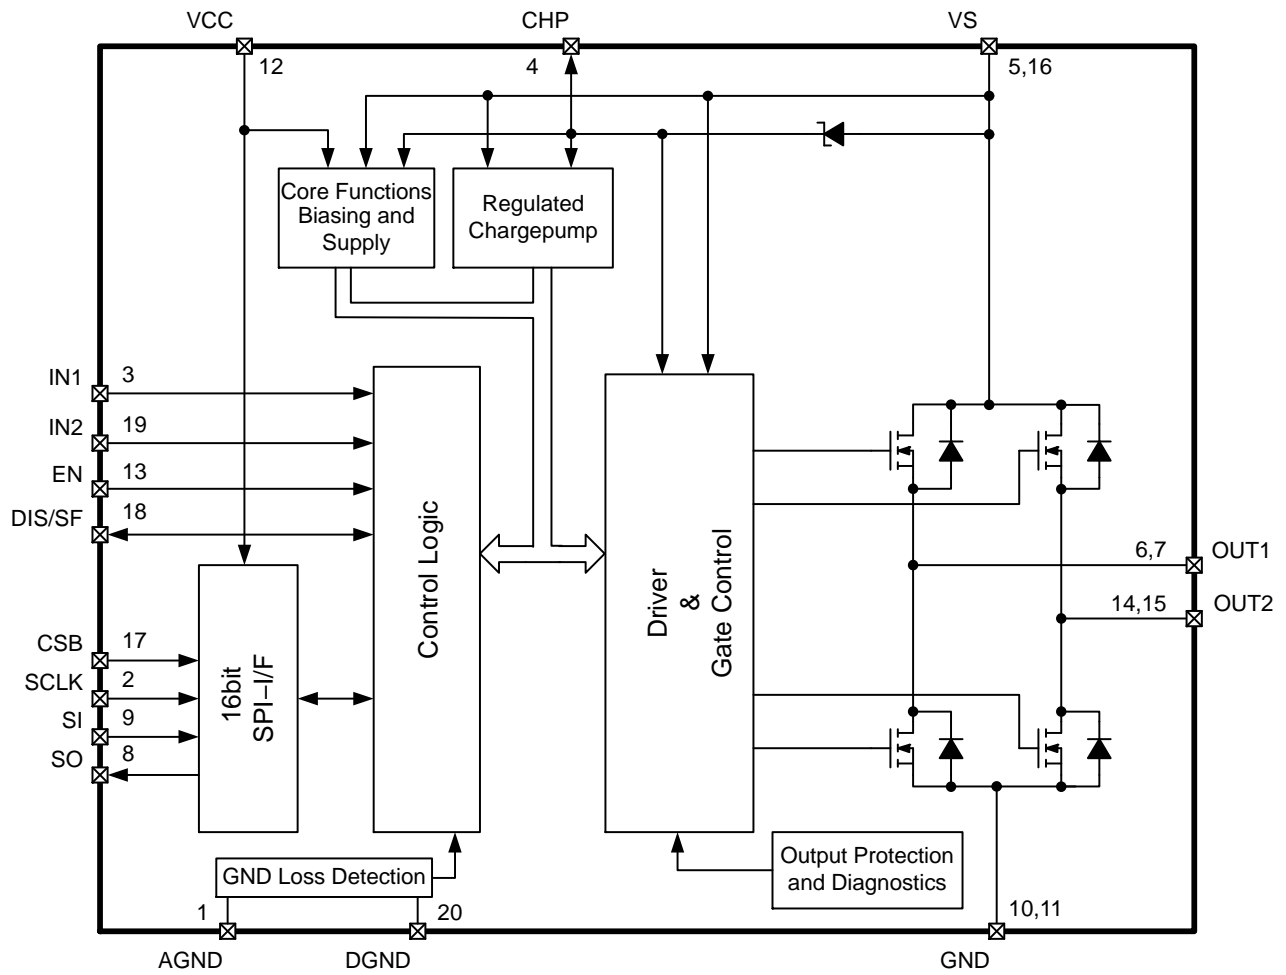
VCC
12
CHP
4
VS
5,16

Core Functions Biasing and Supply

Regulated Chargepump

IN1 3
IN2 19
EN 13
DIS/SF 18

Control Logic

Driver & Gate Control

6,7 OUT1
14,15 OUT2

CSB 17
SCLK 2
SI 9
SO 8

16bit SPI–I/F

GND Loss Detection

Output Protection and Diagnostics

1
AGND
20
DGND
10,11
GND